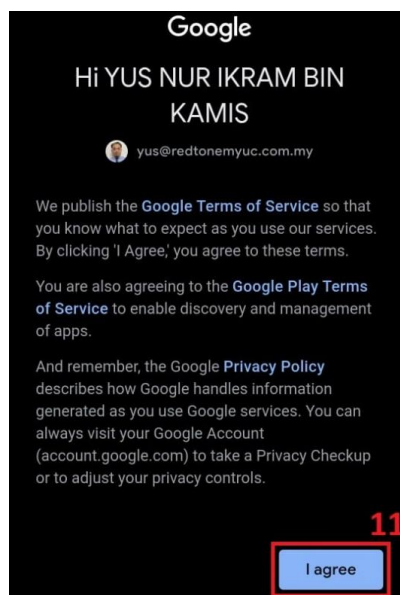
Google

Hi YUS NUR IKRAM BIN KAMIS

yus@redtonemyuc.com.my

We publish the Google Terms of Service so that you know what to expect as you use our services. By clicking 'I Agree,' you agree to these terms.

You are also agreeing to the Google Play Terms of Service to enable discovery and management of apps.

And remember, the Google Privacy Policy describes how Google handles information generated as you use Google services. You can always visit your Google Account (account.google.com) to take a Privacy Checkup or to adjust your privacy controls.

11

I agree